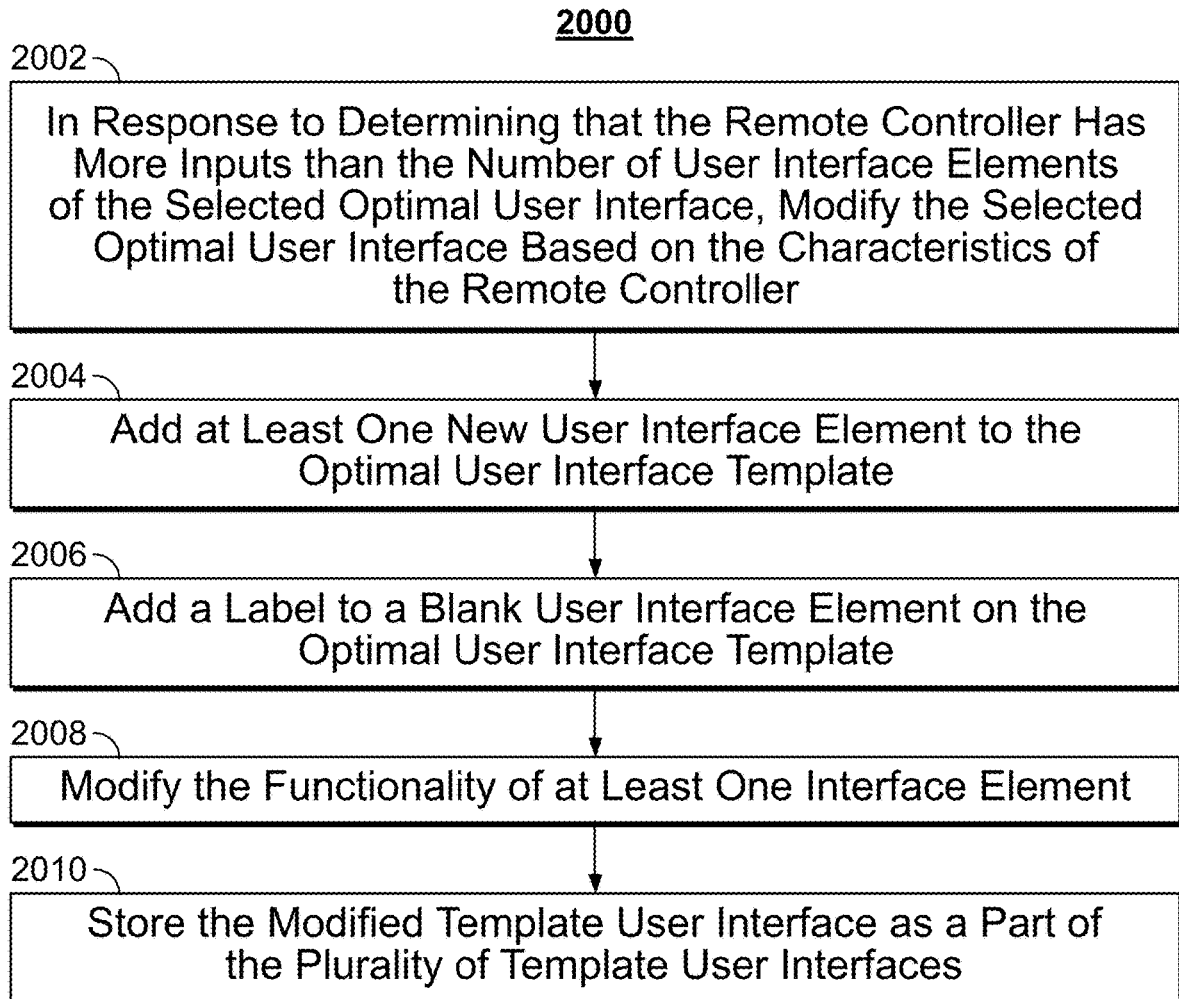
2000

2002

In Response to Determining that the Remote Controller Has More Inputs than the Number of User Interface Elements of the Selected Optimal User Interface, Modify the Selected Optimal User Interface Based on the Characteristics of the Remote Controller

2004

Add at Least One New User Interface Element to the Optimal User Interface Template

2006

Add a Label to a Blank User Interface Element on the Optimal User Interface Template

2008

Modify the Functionality of at Least One Interface Element

2010

Store the Modified Template User Interface as a Part of the Plurality of Template User Interfaces